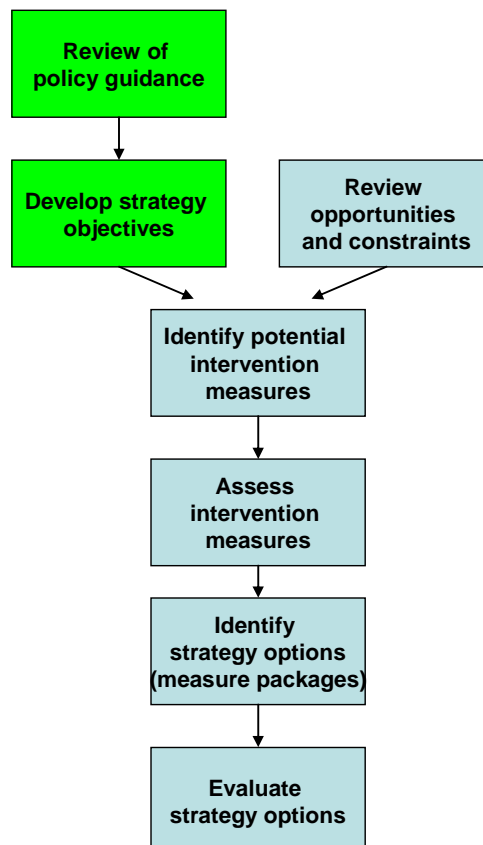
Review of policy guidance

Develop strategy objectives

Review opportunities and constraints

Identify potential intervention measures

Assess intervention measures

Identify strategy options (measure packages)

Evaluate strategy options